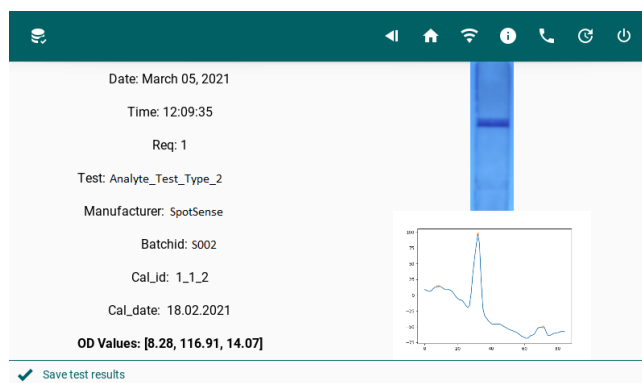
Date: March 05, 2021

Time: 12:09:35

Req: 1

Test: Analyte_Test_Type_2

Manufacturer: SpotSense

Batchid: S002

Cal_id: 1_1_2

Cal_date: 18.02.2021

**OD Values: [8.28, 116.91, 14.07]**

Save test results